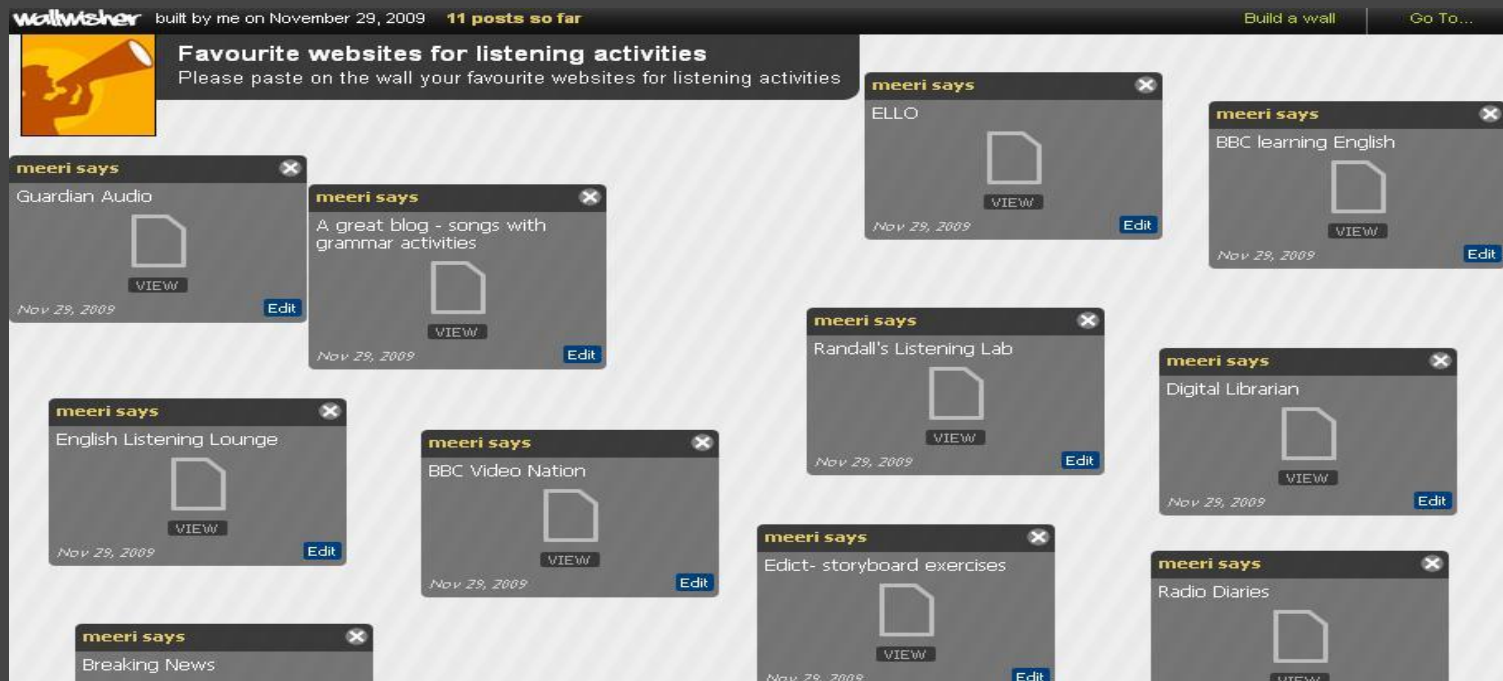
wallwisher built by me on November 29, 2009 11 posts so far

Build a wall Go To...

Favourite websites for listening activities
Please paste on the wall your favourite websites for listening activities

meeri says
ELLO
VIEW
Nov 29, 2009 Edit

meeri says
BBC learning English
VIEW
Nov 29, 2009 Edit

meeri says
Guardian Audio
VIEW
Nov 29, 2009 Edit

meeri says
A great blog - songs with grammar activities
VIEW
Nov 29, 2009 Edit

meeri says
Randall's Listening Lab
VIEW
Nov 29, 2009 Edit

meeri says
Digital Librarian
VIEW
Nov 29, 2009 Edit

meeri says
English Listening Lounge
VIEW
Nov 29, 2009 Edit

meeri says
BBC Video Nation
VIEW
Nov 29, 2009 Edit

meeri says
Edict- storyboard exercises
VIEW
Nov 28, 2009 Edit

meeri says
Radio Diaries
VIEW

meeri says
Breaking News